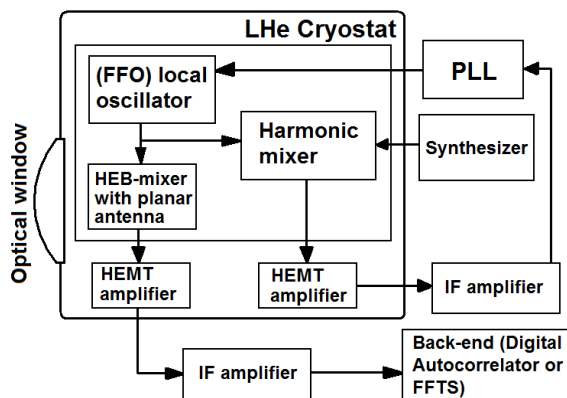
LHe Cryostat

PLL

(FFO) local oscillator

Harmonic mixer

Synthesizer

Optical window

HEB-mixer with planar antenna

HEMT amplifier

HEMT amplifier

IF amplifier

IF amplifier

Back-end (Digital Autocorrelator or FFTS)